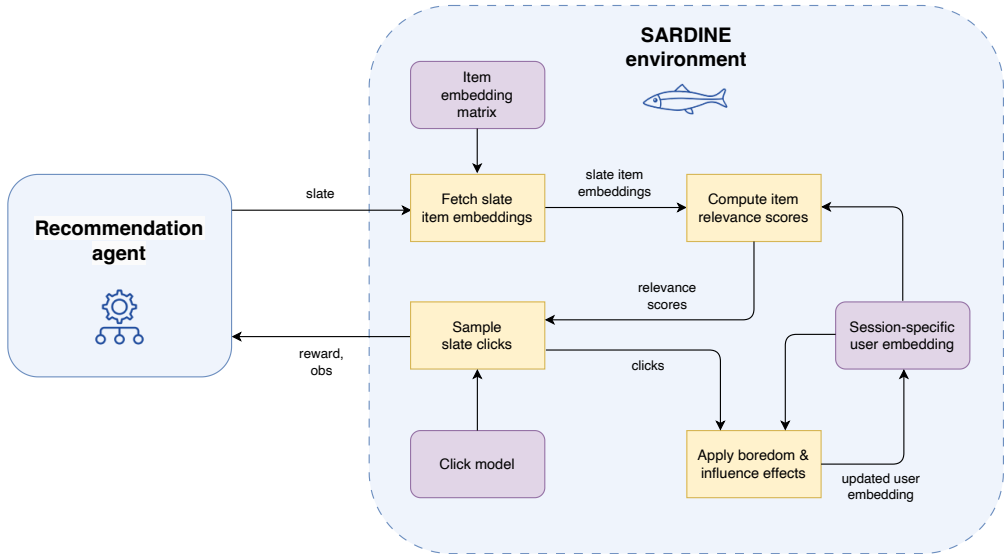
SARDINE environment

Recommendation agent

Item embedding matrix

slate

Fetch slate item embeddings

slate item embeddings

Compute item relevance scores

relevance scores

Sample slate clicks

reward, obs

Session-specific user embedding

clicks

Click model

Apply boredom & influence effects

updated user embedding